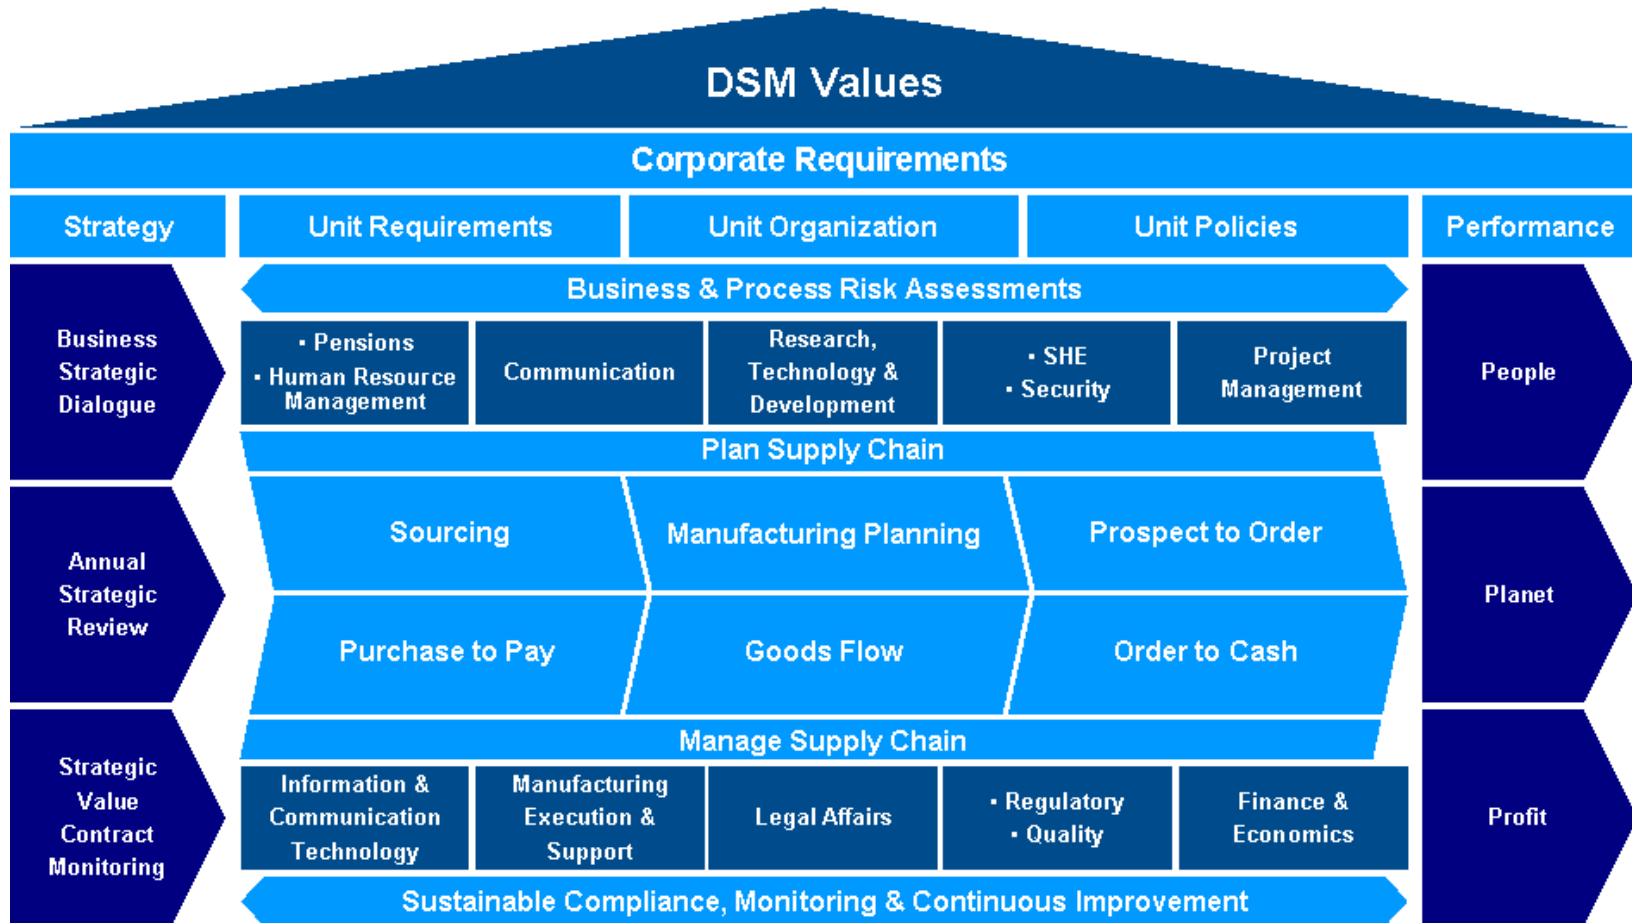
DSM Values

Corporate Requirements

Strategy

Unit Requirements

Unit Organization

Unit Policies

Performance

Business Strategic Dialogue

Business & Process Risk Assessments

• Pensions
• Human Resource Management

Communication

Research, Technology & Development

• SHE
• Security

Project Management

People

Plan Supply Chain

Annual Strategic Review

Sourcing

Manufacturing Planning

Prospect to Order

Purchase to Pay

Goods Flow

Order to Cash

Planet

Manage Supply Chain

Strategic Value Contract Monitoring

Information & Communication Technology

Manufacturing Execution & Support

Legal Affairs

• Regulatory
• Quality

Finance & Economics

Profit

Sustainable Compliance, Monitoring & Continuous Improvement